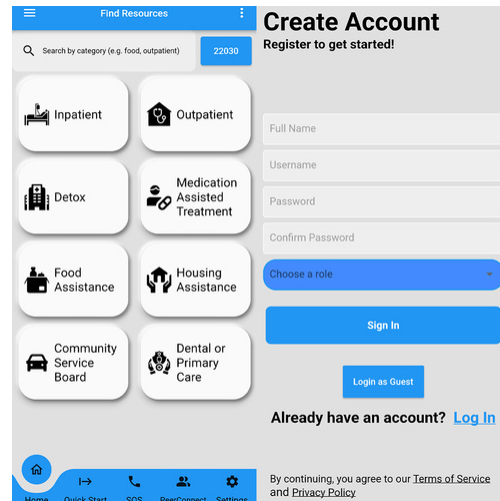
Find Resources

Search by category (e.g. food, outpatient)

22030

Inpatient

Outpatient

Detox

Medication Assisted Treatment

Food Assistance

Housing Assistance

Community Service Board

Dental or Primary Care

Home Quick Start SOS PeerConnect Settings

Create Account

Register to get started!

Full Name

Username

Password

Confirm Password

Choose a role

Sign In

Login as Guest

Already have an account? Log In

By continuing, you agree to our Terms of Service and Privacy Policy